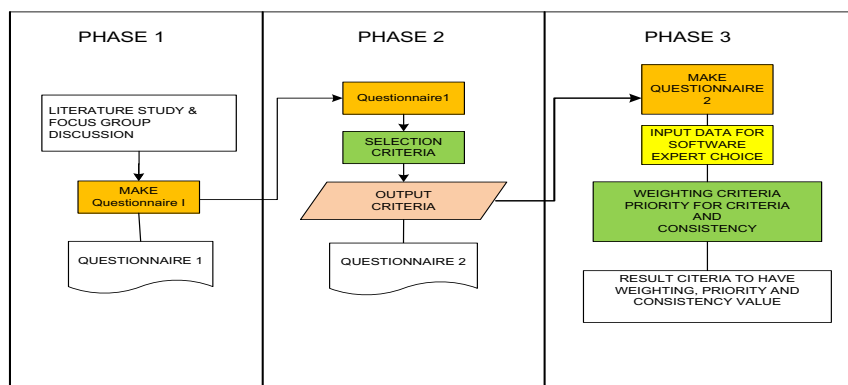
PHASE 1

LITERATURE STUDY & FOCUS GROUP DISCUSSION

MAKE Questionnaire I

QUESTIONNAIRE 1

PHASE 2

Questionnaire1

SELECTION CRITERIA

OUTPUT CRITERIA

QUESTIONNAIRE 2

PHASE 3

MAKE QUESTIONNAIRE 2

INPUT DATA FOR SOFTWARE EXPERT CHOICE

WEIGHTING CRITERIA PRIORITY FOR CRITERIA AND CONSISTENCY

RESULT CITERIA TO HAVE WEIGHTING, PRIORITY AND CONSISTENCY VALUE